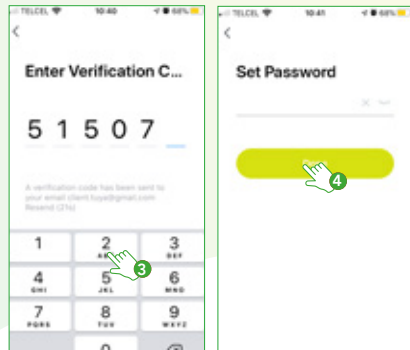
TELCEL 10:40 66%
<
Enter Verification C...
5 1 5 0 7
A verification code has been sent to your email client.tuya@gmail.com. Resend (21s)
1
2 ABC
3 DEF
4 GHI
5 JKL
6 MNO
7 PQRS
8 TUV
9 WXYZ
0
3

TELCEL 10:41 66%
<
Set Password
4